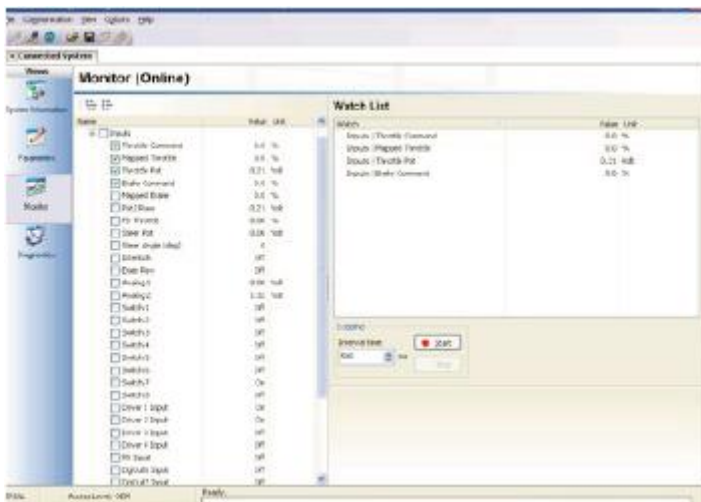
Configuration View Options Help

Connected System

Views

System Information

Parameters

Monitor

Diagnostics

Monitor (Online)

| Name | Value | Unit |
|---|---|---|
| Inputs | | |
| Throttle Command | 0.0 | % |
| Mapped Throttle | 0.0 | % |
| Throttle Pot | 0.21 | Volt |
| Brake Command | 0.0 | % |
| Mapped Brake | 0.0 | % |
| Pot2Raw | 0.21 | Volt |
| Pot Percent | 0.00 | % |
| Steer Pot | 0.00 | Volt |
| Steer Angle (deg) | 0 | |
| Interlock | Off | |
| Emer Rev | Off | |
| Analog1 | 0.00 | Volt |
| Analog2 | 1.02 | Volt |
| Switch1 | Off | |
| Switch2 | Off | |
| Switch3 | Off | |
| Switch4 | Off | |
| Switch5 | Off | |
| Switch6 | Off | |
| Switch7 | On | |
| Switch8 | Off | |
| Driver 1 Input | On | |
| Driver 2 Input | On | |
| Driver 3 Input | Off | |
| Driver 4 Input | Off | |
| PD Input | Off | |
| Digitout Input | Off | |
| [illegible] Input | Off | |

Watch List

| Name | Value | Unit |
|---|---|---|
| Inputs \ Throttle Command | 0.0 | % |
| Inputs \ Mapped Throttle | 0.0 | % |
| Inputs \ Throttle Pot | 0.21 | Volt |
| Inputs \ Brake Command | 0.0 | % |

Logging

Interval time

100 ms

Start

Stop

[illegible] Access Level: OEM Ready